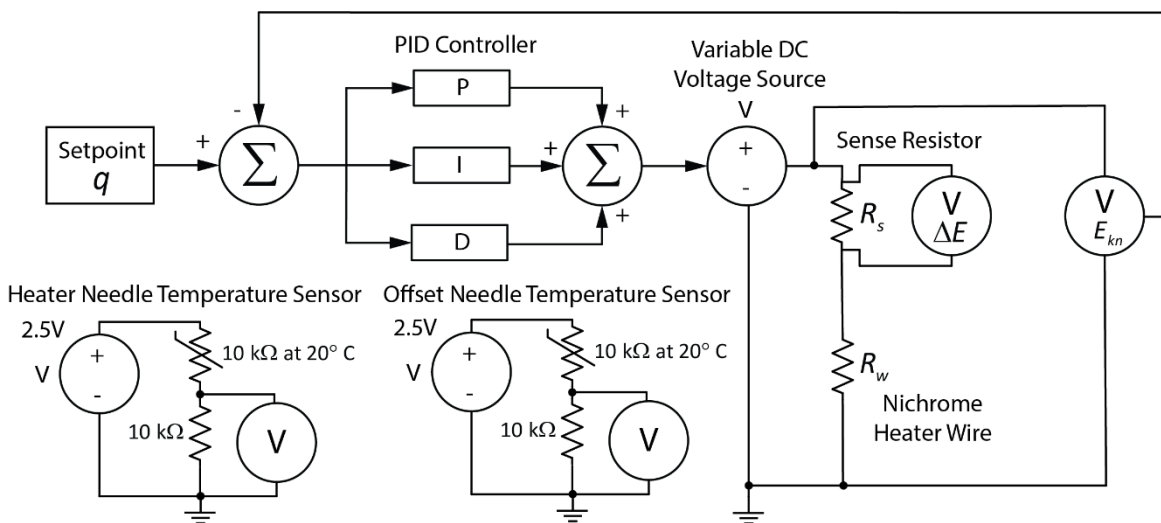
PID Controller

Variable DC Voltage Source

Setpoint
$q$

+

-

$\sum$

P

I

D

+

+

+

$\sum$

V

+

-

Sense Resistor

$R_s$

V
$\Delta E$

V
$E_{kn}$

$R_w$

Nichrome Heater Wire

Heater Needle Temperature Sensor

2.5V

V

+

-

10 kΩ at 20° C

10 kΩ

V

Offset Needle Temperature Sensor

2.5V

V

+

-

10 kΩ at 20° C

10 kΩ

V